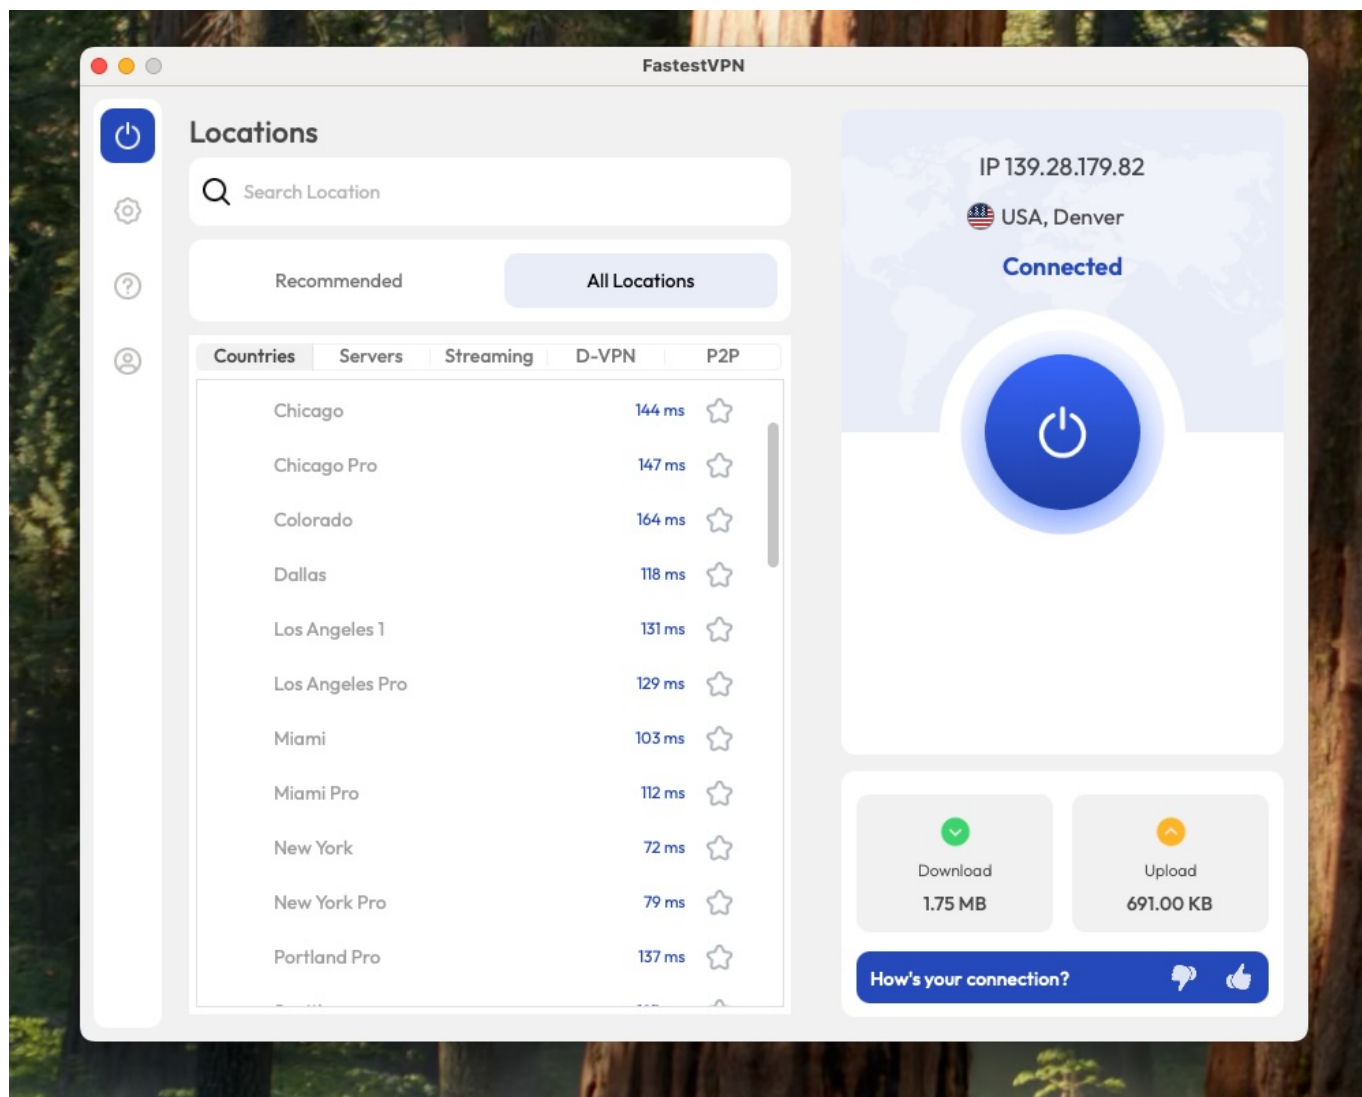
FastestVPN

Locations

Search Location

Recommended

All Locations

Countries Servers Streaming D-VPN P2P

Chicago 144 ms
Chicago Pro 147 ms
Colorado 164 ms
Dallas 118 ms
Los Angeles 1 131 ms
Los Angeles Pro 129 ms
Miami 103 ms
Miami Pro 112 ms
New York 72 ms
New York Pro 79 ms
Portland Pro 137 ms
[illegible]

IP 139.28.179.82

USA, Denver

Connected

Download
1.75 MB

Upload
691.00 KB

How's your connection?